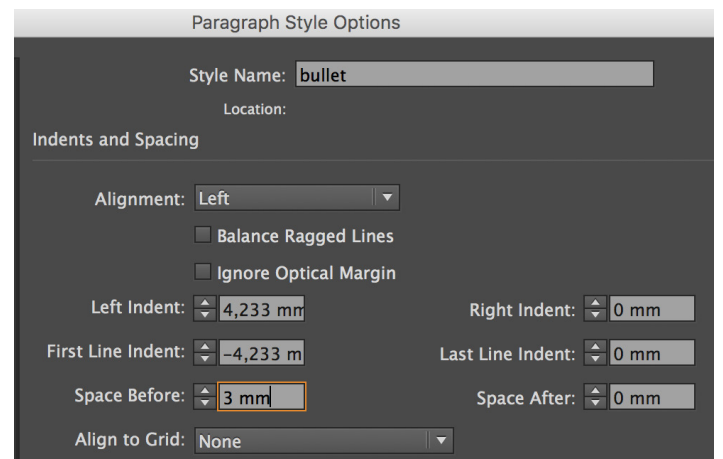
Paragraph Style Options

Style Name: bullet

Location:

Indents and Spacing

Alignment: Left

Balance Ragged Lines

Ignore Optical Margin

Left Indent: 4,233 mm

Right Indent: 0 mm

First Line Indent: –4,233 m

Last Line Indent: 0 mm

Space Before: 3 mm

Space After: 0 mm

Align to Grid: None